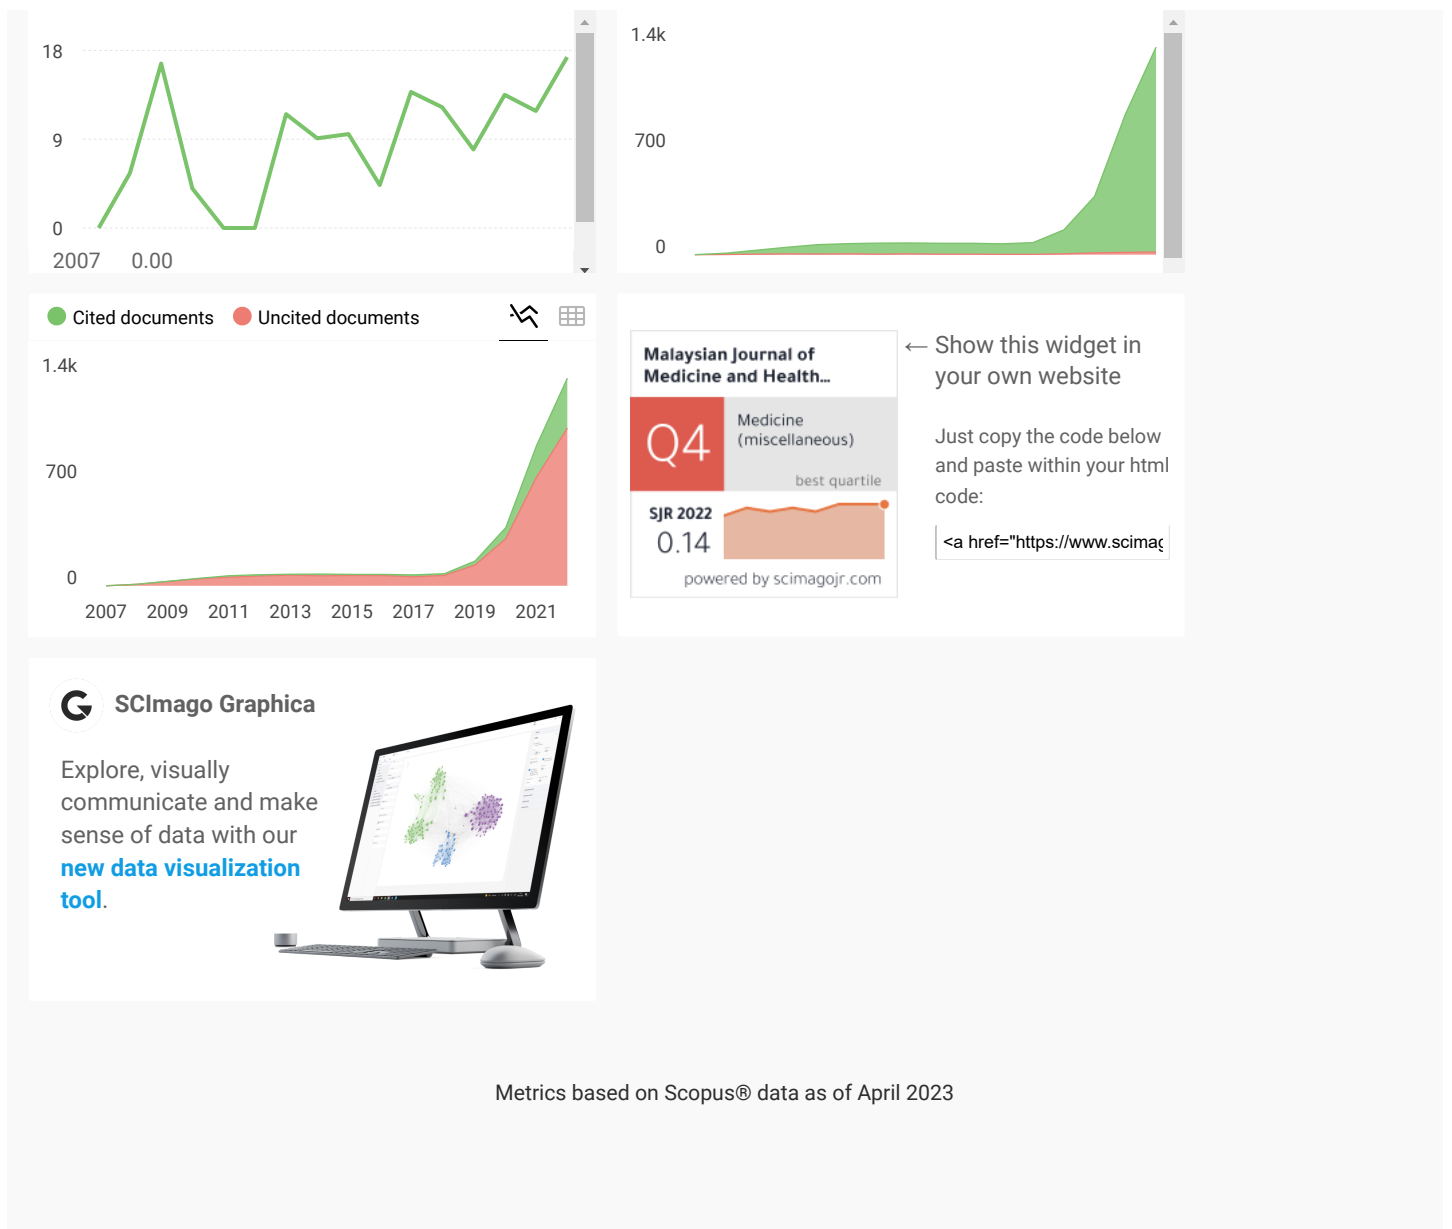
18
9
0
2007 0.00

1.4k
700
0

Cited documents Uncited documents

1.4k
700
0
2007 2009 2011 2013 2015 2017 2019 2021

Malaysian Journal of Medicine and Health...
Q4
Medicine (miscellaneous)
best quartile
SJR 2022
0.14
powered by scimagojr.com

← Show this widget in your own website

Just copy the code below and paste within your html code:

<a href="https://www.scimag

SCImago Graphica

Explore, visually communicate and make sense of data with our new data visualization tool.

Metrics based on Scopus® data as of April 2023